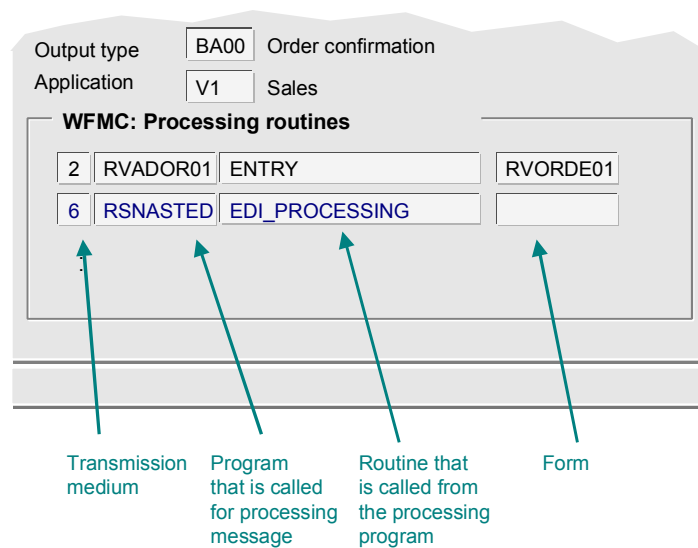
Output type BA00 Order confirmation

Application V1 Sales

WFMC: Processing routines

| | | | |
|---|---|---|---|
| 2 | RVADOR01 | ENTRY | RVORDE01 |
| 6 | RSNASTED | EDI_PROCESSING | |

Transmission medium

Program that is called for processing message

Routine that is called from the processing program

Form